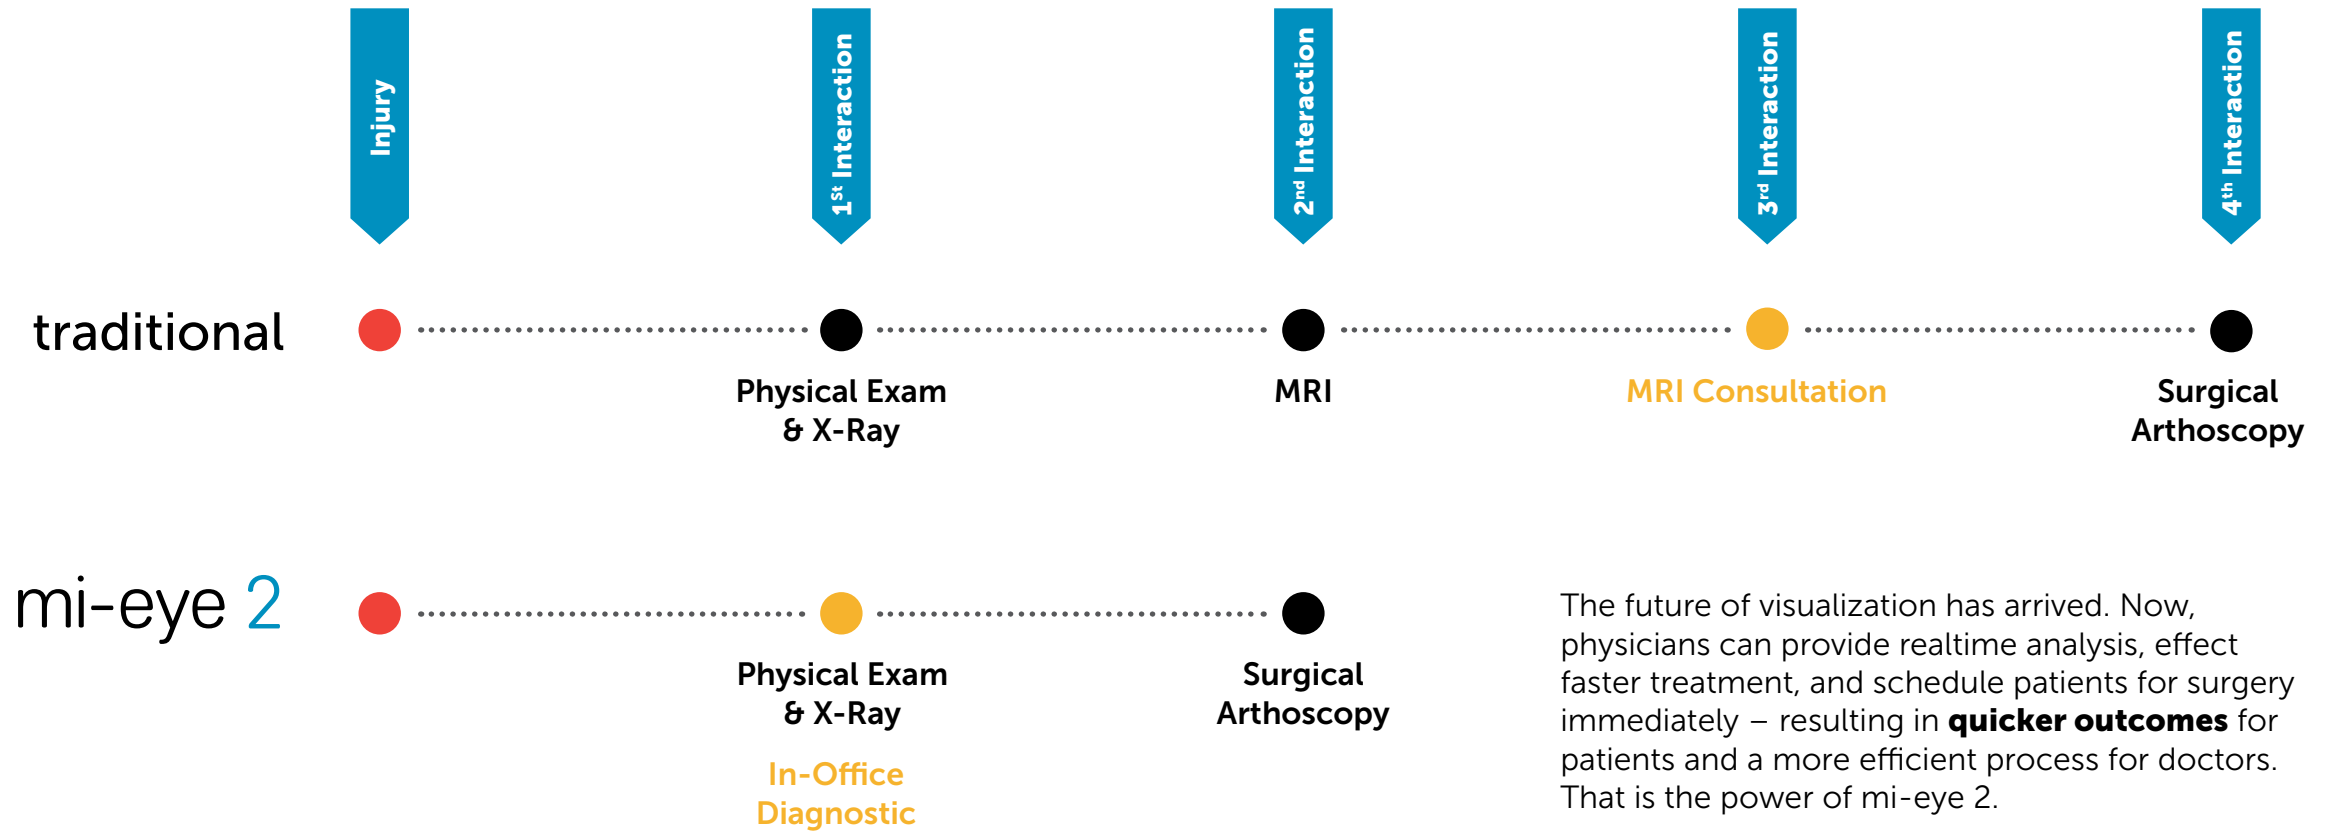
Injury

1$^{st}$ Interaction

2$^{nd}$ Interaction

3$^{rd}$ Interaction

4$^{th}$ Interaction

traditional

Physical Exam & X-Ray

MRI

MRI Consultation

Surgical Arthoscopy

mi-eye 2

Physical Exam & X-Ray

In-Office Diagnostic

Surgical Arthoscopy

The future of visualization has arrived. Now, physicians can provide realtime analysis, effect faster treatment, and schedule patients for surgery immediately – resulting in **quicker outcomes** for patients and a more efficient process for doctors. That is the power of mi-eye 2.